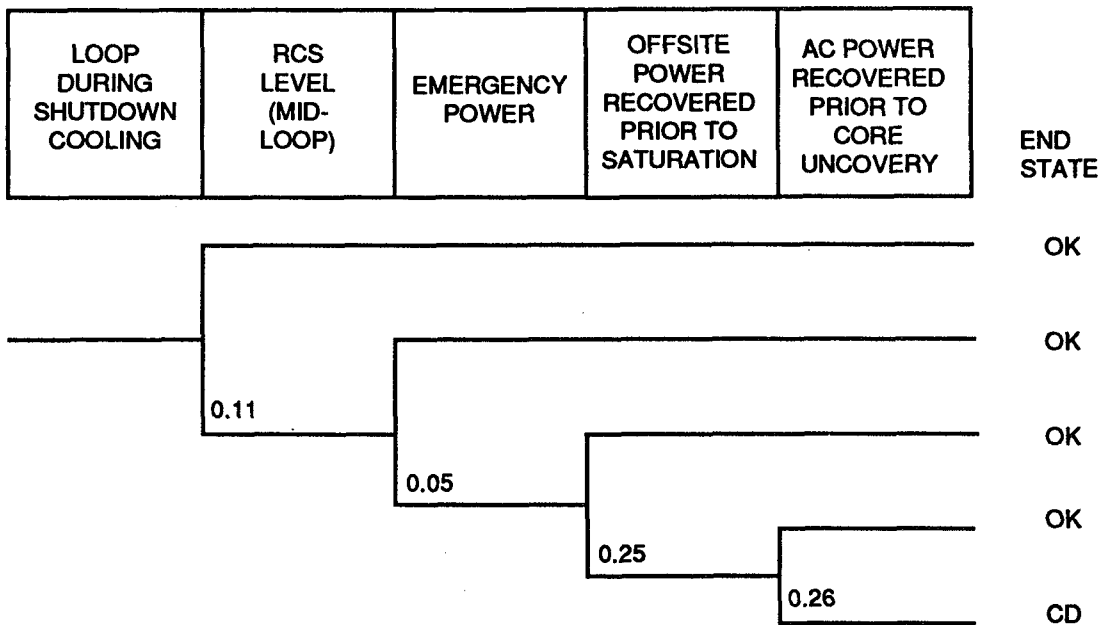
| LOOP DURING SHUTDOWN COOLING | RCS LEVEL (MID-LOOP) | EMERGENCY POWER | OFFSITE POWER RECOVERED PRIOR TO SATURATION | AC POWER RECOVERED PRIOR TO CORE UNCOVERY |
|---|---|---|---|---|

END STATE

OK

OK

0.11

OK

0.05

OK

0.25

0.26

CD